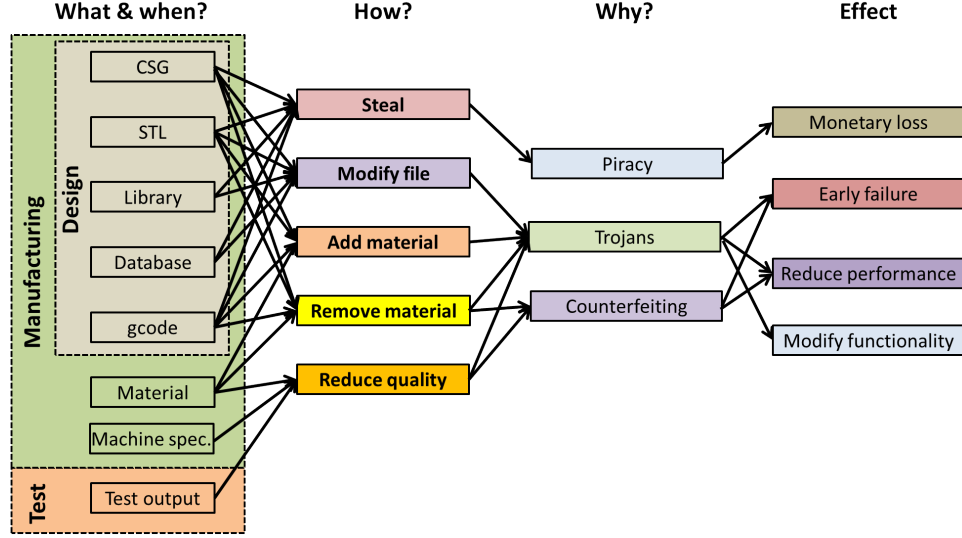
What & when?

How?

Why?

Effect

Manufacturing

Design

CSG

STL

Library

Database

gcode

Material

Machine spec.

Test

Test output

Steal

Modify file

Add material

Remove material

Reduce quality

Piracy

Trojans

Counterfeiting

Monetary loss

Early failure

Reduce performance

Modify functionality